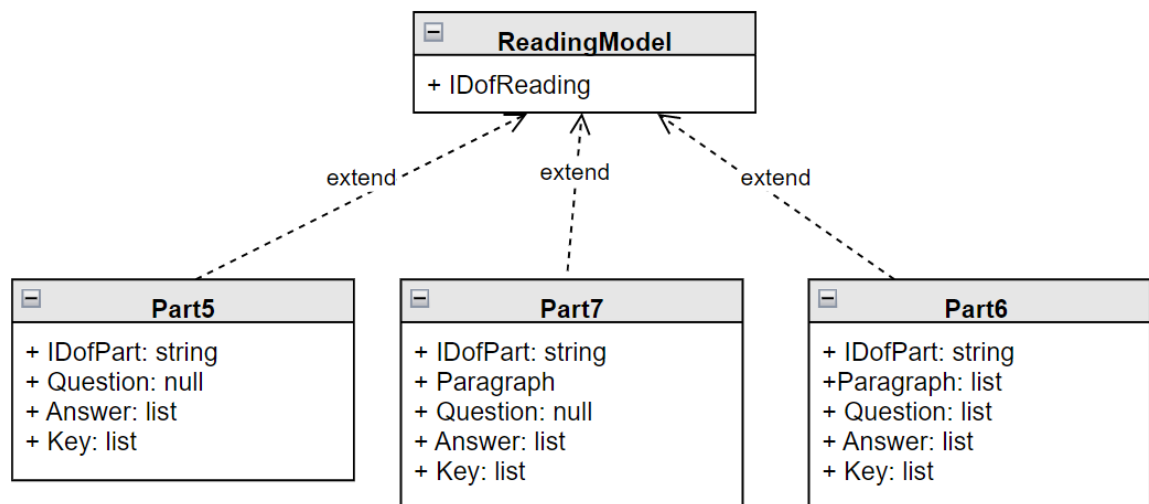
ReadingModel
+ IDofReading

extend
extend
extend

Part5
+ IDofPart: string
+ Question: null
+ Answer: list
+ Key: list

Part7
+ IDofPart: string
+ Paragraph
+ Question: null
+ Answer: list
+ Key: list

Part6
+ IDofPart: string
+Paragraph: list
+ Question: list
+ Answer: list
+ Key: list